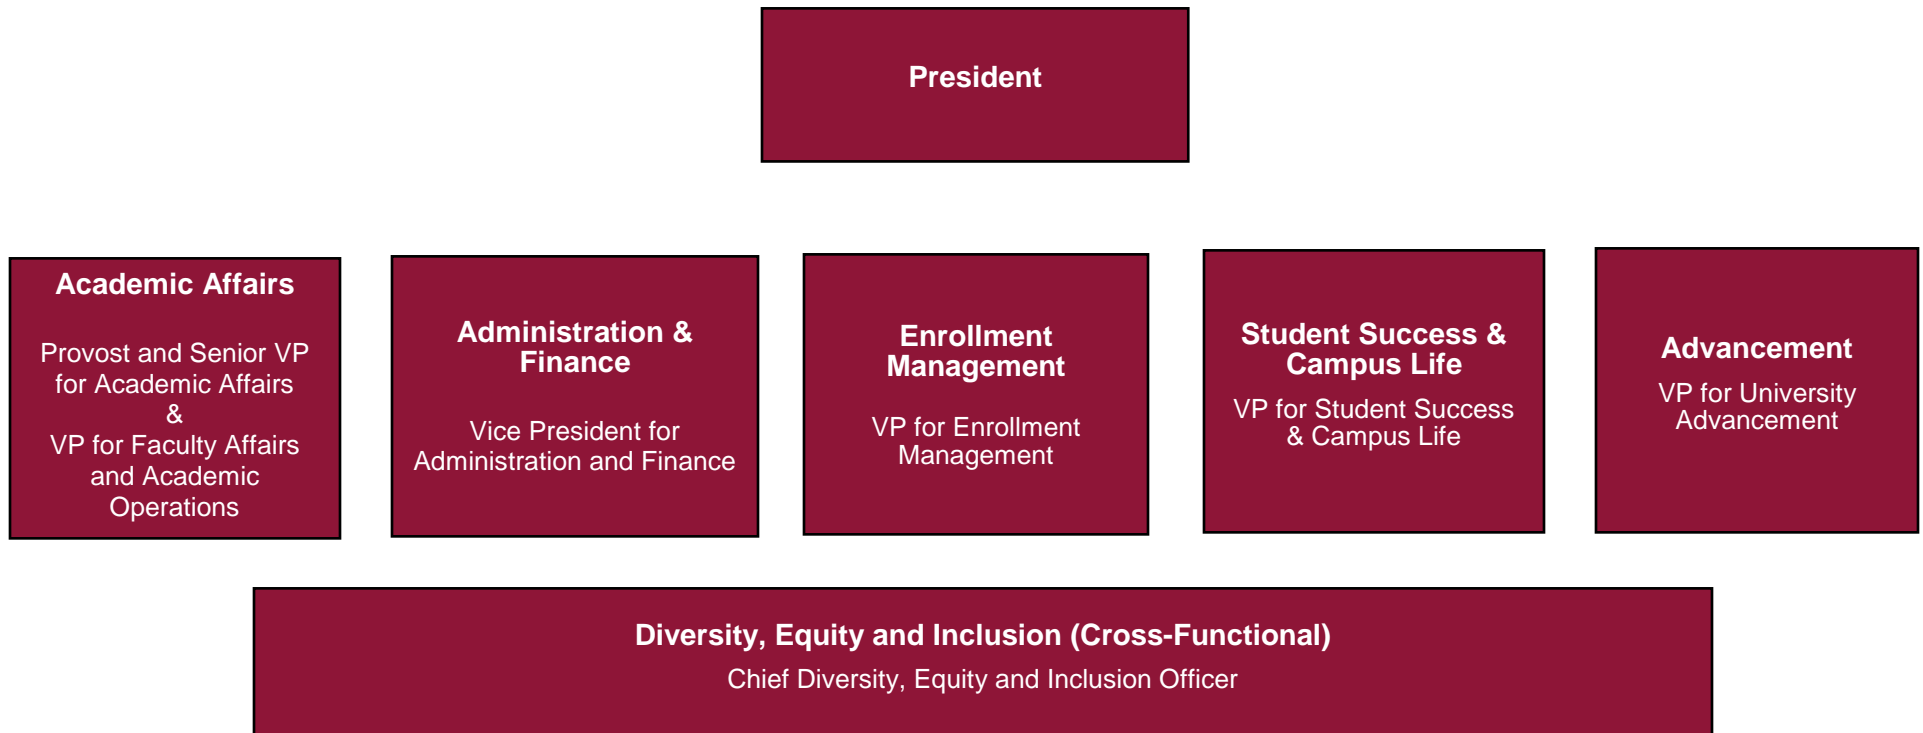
President

Academic Affairs

Provost and Senior VP for Academic Affairs & VP for Faculty Affairs and Academic Operations

Administration & Finance

Vice President for Administration and Finance

Enrollment Management

VP for Enrollment Management

Student Success & Campus Life

VP for Student Success & Campus Life

Advancement

VP for University Advancement

Diversity, Equity and Inclusion (Cross-Functional)

Chief Diversity, Equity and Inclusion Officer